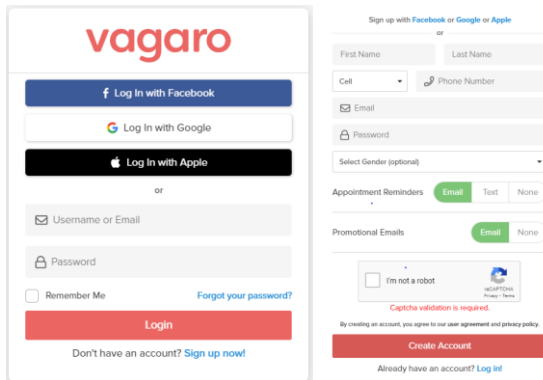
vagaro

Log In with Facebook

Log In with Google

Log In with Apple

or

Username or Email

Password

Remember Me

Forgot your password?

Login

Don't have an account? Sign up now!

Sign up with Facebook or Google or Apple

or

First Name

Last Name

Cell

Phone Number

Email

Password

Select Gender (optional)

Appointment Reminders

Email

Text

None

Promotional Emails

Email

None

I'm not a robot

reCAPTCHA
Privacy - Terms

Captcha validation is required.

By creating an account, you agree to our user agreement and privacy policy.

Create Account

Already have an account? Log in!